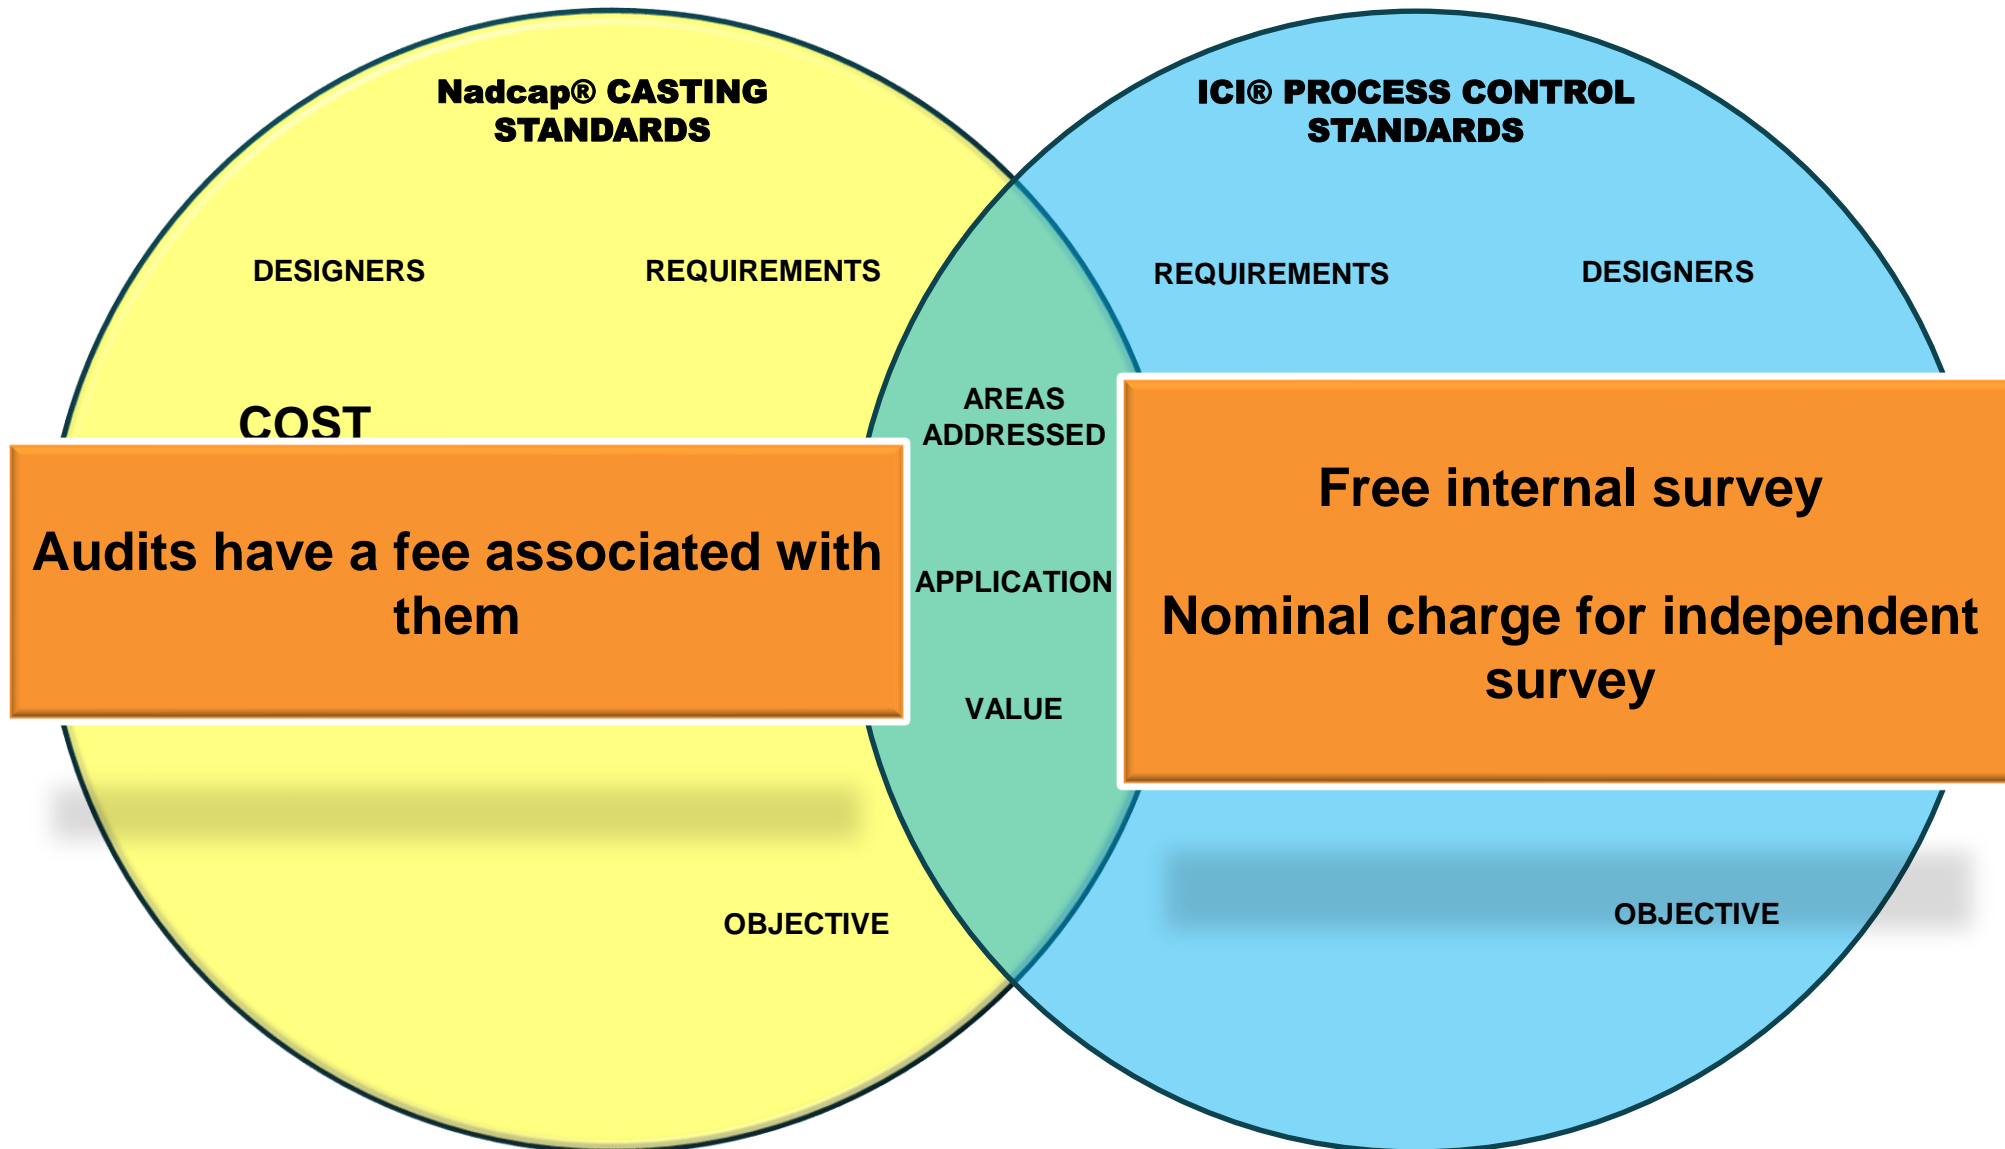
Nadcap® CASTING STANDARDS

DESIGNERS

REQUIREMENTS

COST

Audits have a fee associated with them

OBJECTIVE

AREAS ADDRESSED

APPLICATION

VALUE

ICI® PROCESS CONTROL STANDARDS

REQUIREMENTS

DESIGNERS

Free internal survey

Nominal charge for independent survey

OBJECTIVE